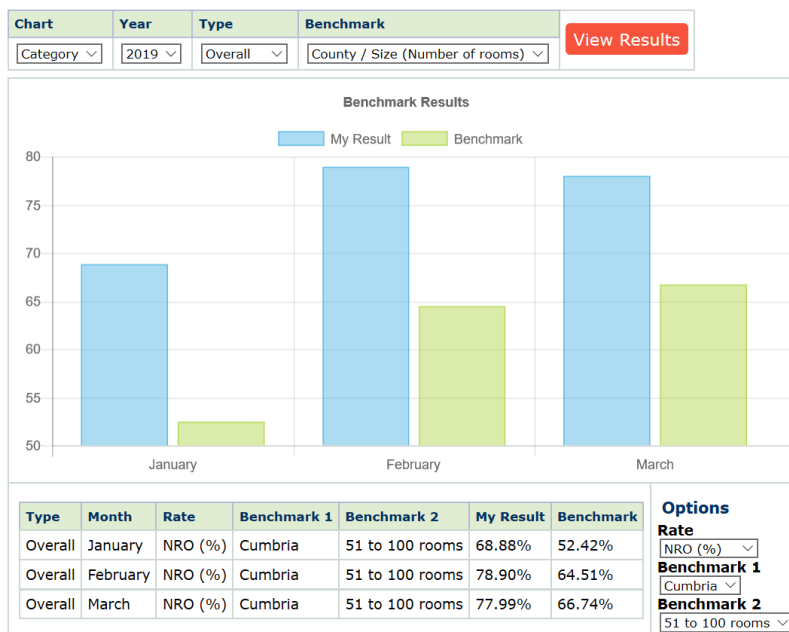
| Chart | Year | Type | Benchmark |
|---|---|---|---|
| Category | 2019 | Overall | County / Size (Number of rooms) |

View Results

Benchmark Results

My Result Benchmark

80
75
70
65
60
55
50

January February March

| Type | Month | Rate | Benchmark 1 | Benchmark 2 | My Result | Benchmark |
|---|---|---|---|---|---|---|
| Overall | January | NRO (%) | Cumbria | 51 to 100 rooms | 68.88% | 52.42% |
| Overall | February | NRO (%) | Cumbria | 51 to 100 rooms | 78.90% | 64.51% |
| Overall | March | NRO (%) | Cumbria | 51 to 100 rooms | 77.99% | 66.74% |

Options
Rate
NRO (%)
Benchmark 1
Cumbria
Benchmark 2
51 to 100 rooms